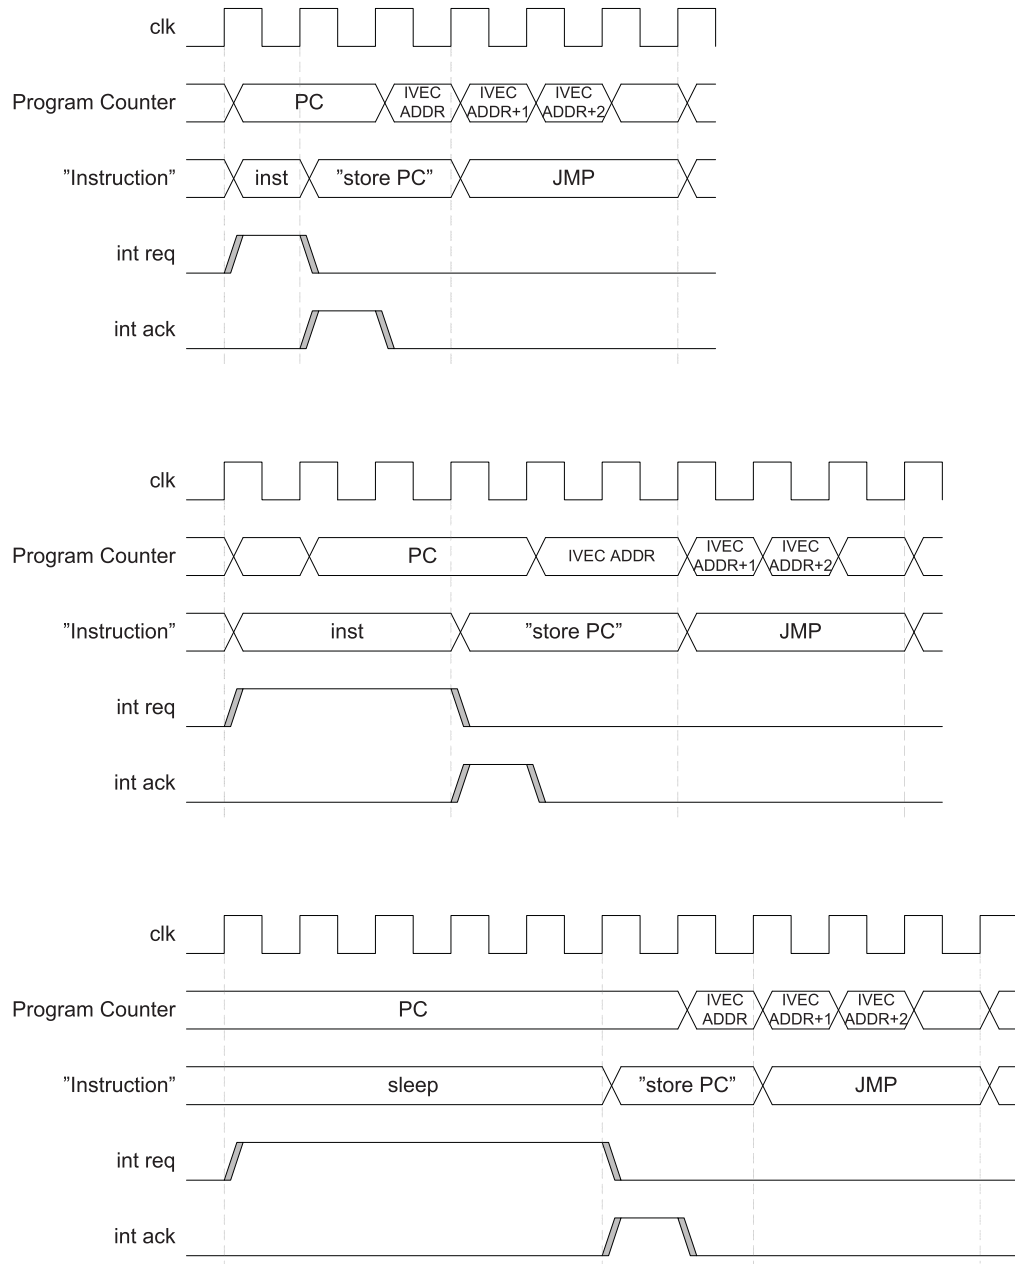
clk

Program Counter PC IVEC ADDR IVEC ADDR+1 IVEC ADDR+2

”Instruction” inst ”store PC” JMP

int req

int ack

clk

Program Counter PC IVEC ADDR IVEC ADDR+1 IVEC ADDR+2

”Instruction” inst ”store PC” JMP

int req

int ack

clk

Program Counter PC IVEC ADDR IVEC ADDR+1 IVEC ADDR+2

”Instruction” sleep ”store PC” JMP

int req

int ack